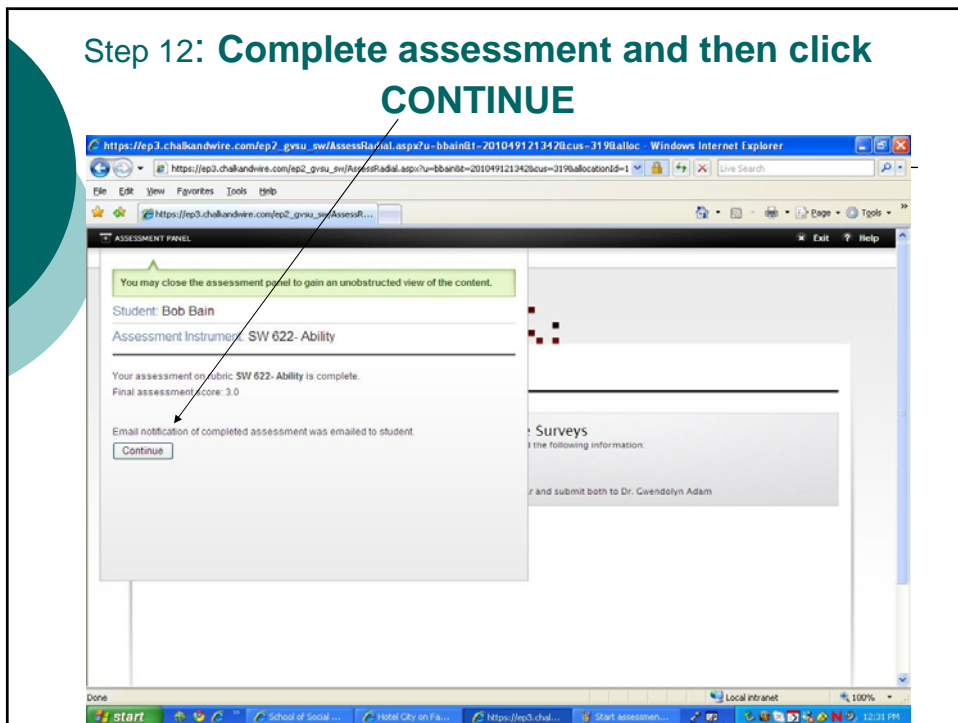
Step 12: **Complete assessment and then click CONTINUE**

https://ep3.chalkandwire.com/ep2_gvsu_sw/AssessRadial.aspx?u=bbain&t=201049121342&cus=319&alloc - Windows Internet Explorer

https://ep3.chalkandwire.com/ep2_gvsu_sw/AssessRadial.aspx?u=bbain&t=201049121342&cus=319&allocationId=1

Live Search

File Edit View Favorites Tools Help

https://ep3.chalkandwire.com/ep2_gvsu_sw/AssessR...

Page Tools

ASSESSMENT PANEL

Exit ? Help

You may close the assessment panel to gain an unobstructed view of the content.

Student: Bob Bain

Assessment Instrument: SW 622- Ability

Your assessment on rubric SW 622- Ability is complete.

Final assessment score: 3.0

Email notification of completed assessment was emailed to student.

Continue

Surveys

the following information:

r and submit both to Dr. Gwendolyn Adam

Done

Local intranet

100%

start

School of Social ...

Hotel City on Fa...

https://ep3.chal...

Start assessmen...

12:31 PM